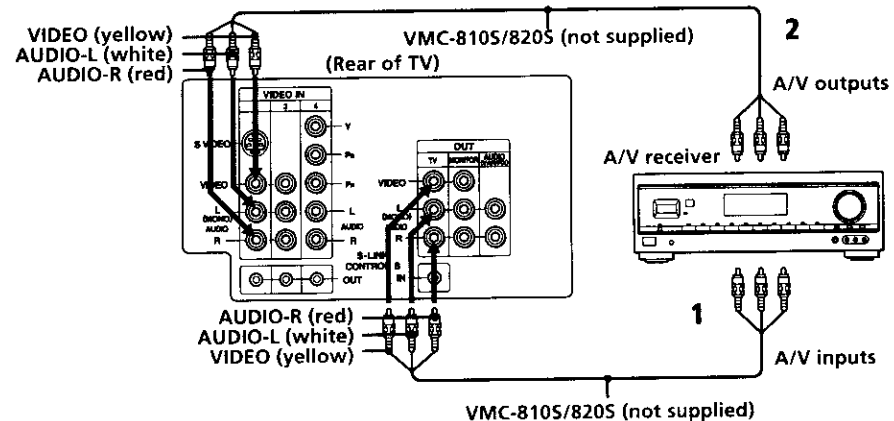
VIDEO (yellow)
AUDIO-L (white)
AUDIO-R (red)
VMC-810S/820S (not supplied)
2
(Rear of TV)
A/V outputs
VIDEO IN
3
4
Y
S VIDEO
$P_B$
VIDEO
$P_R$
L (MONO)
L
AUDIO
AUDIO
R
R
OUT
TV
MONITOR
AUDIO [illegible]
VIDEO
L (MONO)
R
S-LINK CONTROL S
IN
OUT
A/V receiver
AUDIO-R (red)
AUDIO-L (white)
VIDEO (yellow)
1
A/V inputs
VMC-810S/820S (not supplied)